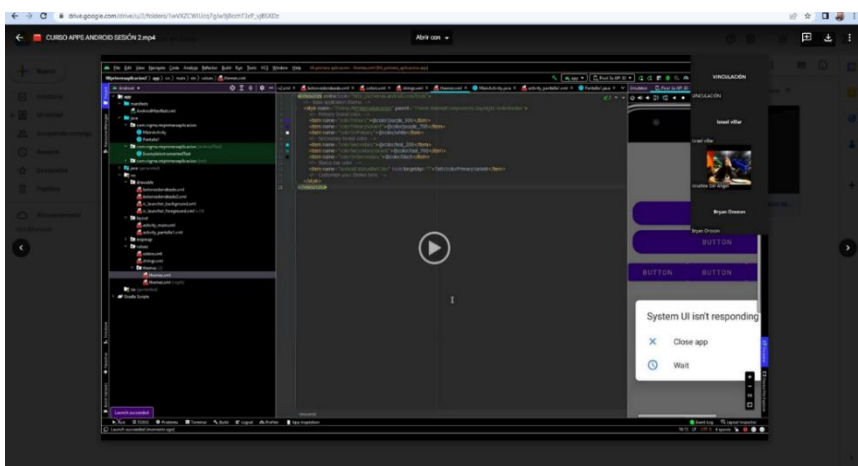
drive.google.com/drive/u/2/folders/1wVXZCWUcq7g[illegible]

CURSO APPS ANDROID SESIÓN 2.mp4

Abrir con

VINCULACION

Israel villar

Bryan Oreson

BUTTON

BUTTON

BUTTON

System UI isn't responding

Close app

Wait

Launch succeeded